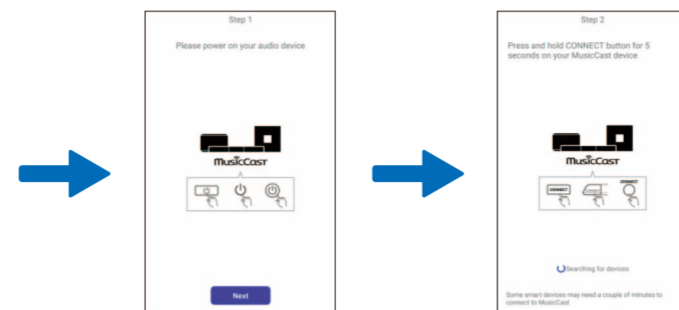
Step 1

Please power on your audio device

MusicCast

Next

Step 2

Press and hold CONNECT button for 5 seconds on your MusicCast device

MusicCast

CONNECT

CONNECT

Searching for devices

Some smart devices may need a couple of minutes to connect to MusicCast